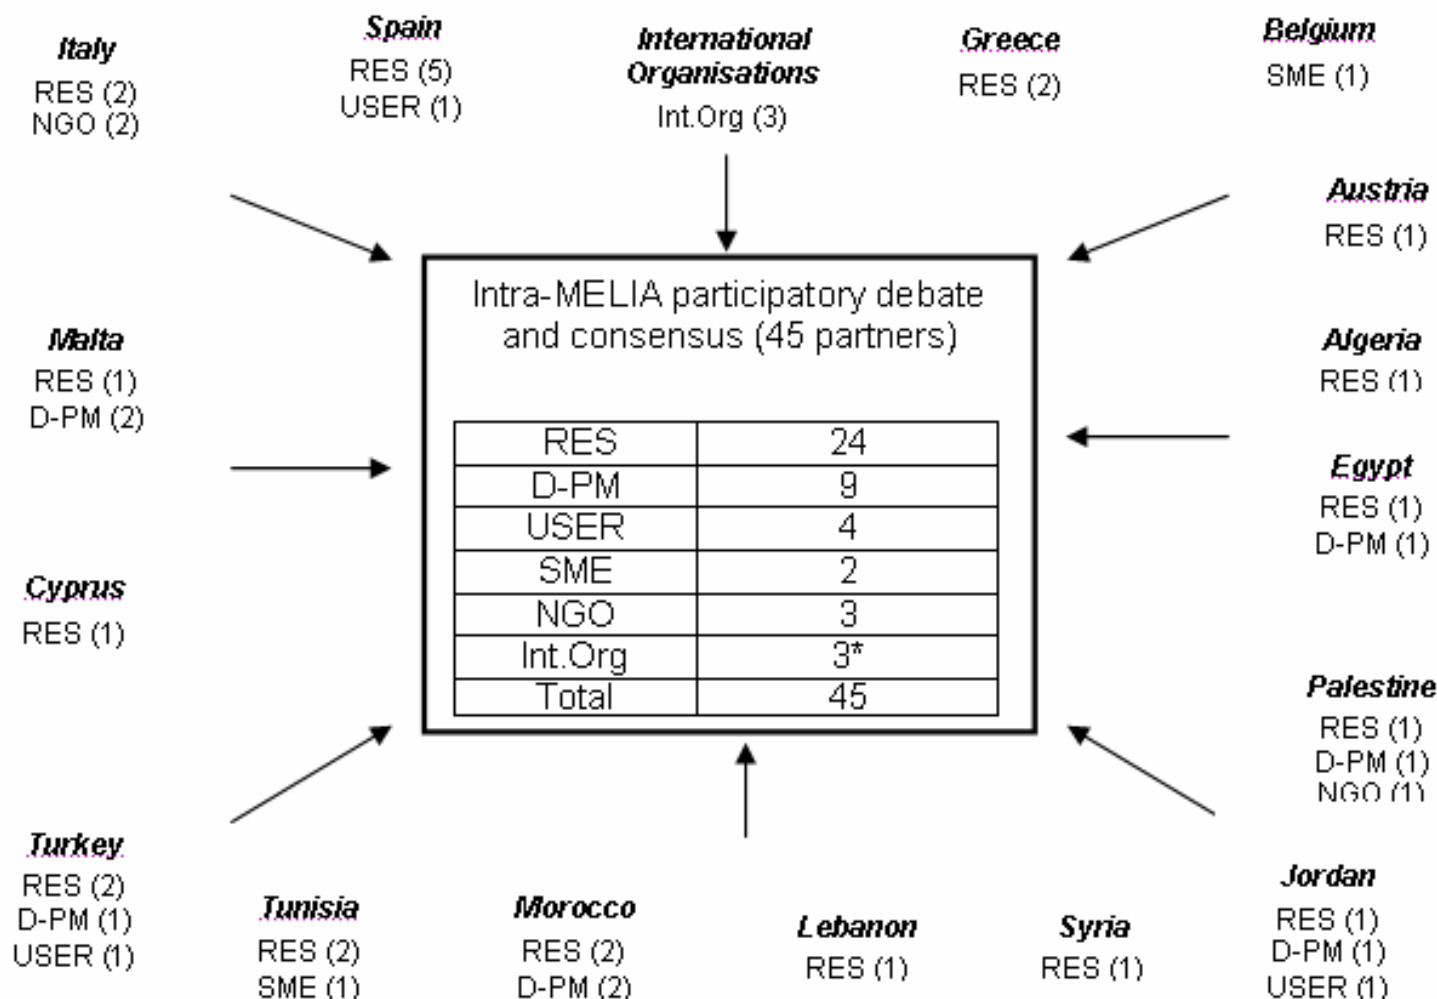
Italy
RES (2)
NGO (2)

Spain
RES (5)
USER (1)

International Organisations
Int.Org (3)

Greece
RES (2)

Belgium
SME (1)

Austria
RES (1)

Intra-MELIA participatory debate and consensus (45 partners)

| RES | 24 |
|---|---|
| D-PM | 9 |
| USER | 4 |
| SME | 2 |
| NGO | 3 |
| Int.Org | 3* |
| Total | 45 |

Malta
RES (1)
D-PM (2)

Algeria
RES (1)

Egypt
RES (1)
D-PM (1)

Cyprus
RES (1)

Palestine
RES (1)
D-PM (1)
NGO (1)

Turkey
RES (2)
D-PM (1)
USER (1)

Tunisia
RES (2)
SME (1)

Morocco
RES (2)
D-PM (2)

Lebanon
RES (1)

Syria
RES (1)

Jordan
RES (1)
D-PM (1)
USER (1)